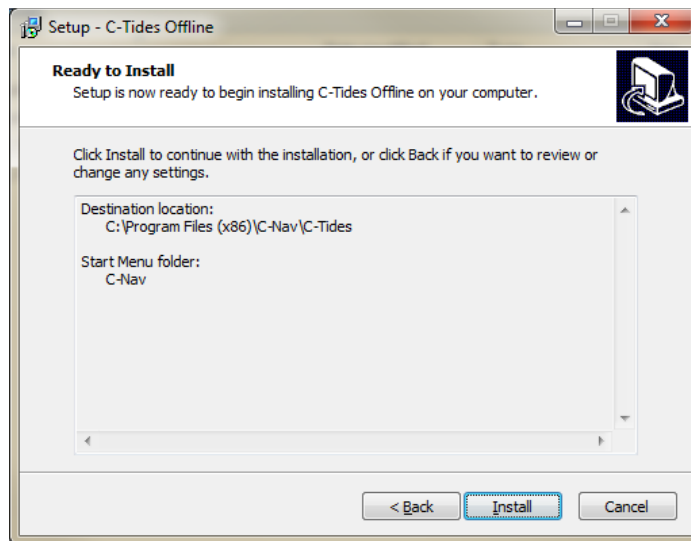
Setup - C-Tides Offline

Ready to Install
Setup is now ready to begin installing C-Tides Offline on your computer.

Click Install to continue with the installation, or click Back if you want to review or change any settings.

Destination location:
C:\Program Files (x86)\C-Nav\C-Tides

Start Menu folder:
C-Nav

< Back
Install
Cancel